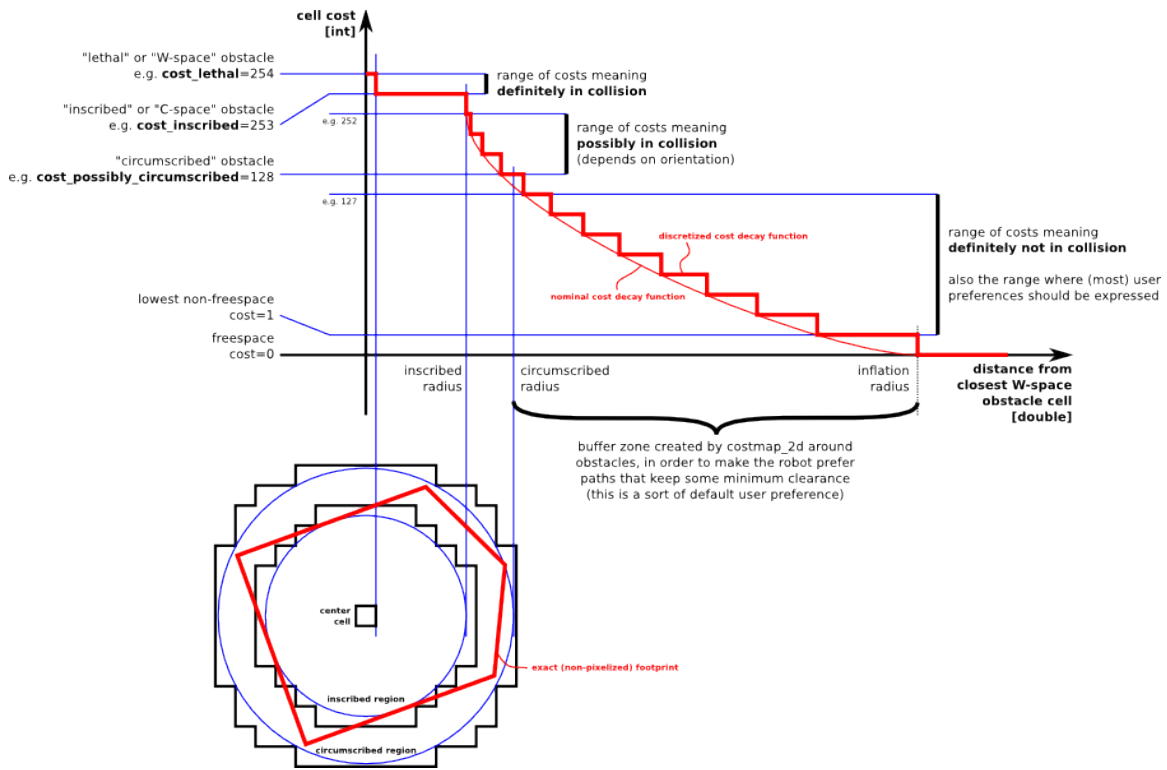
cell cost
[int]

"lethal" or "W-space" obstacle
e.g. **cost_lethal**=254

"inscribed" or "C-space" obstacle
e.g. **cost_inscribed**=253

e.g. 252

"circumscribed" obstacle
e.g. **cost_possibly_circumscribed**=128

e.g. 127

lowest non-freespace
cost=1

freespace
cost=0

range of costs meaning
**definitely in collision**

range of costs meaning
**possibly in collision**
(depends on orientation)

discretized cost decay function

nominal cost decay function

range of costs meaning
**definitely not in collision**

also the range where (most) user preferences should be expressed

inscribed
radius

circumscribed
radius

inflation
radius

**distance from
closest W-space
obstacle cell
[double]**

buffer zone created by costmap_2d around obstacles, in order to make the robot prefer paths that keep some minimum clearance
(this is a sort of default user preference)

center
cell

exact (non-pixelized) footprint

inscribed region

circumscribed region